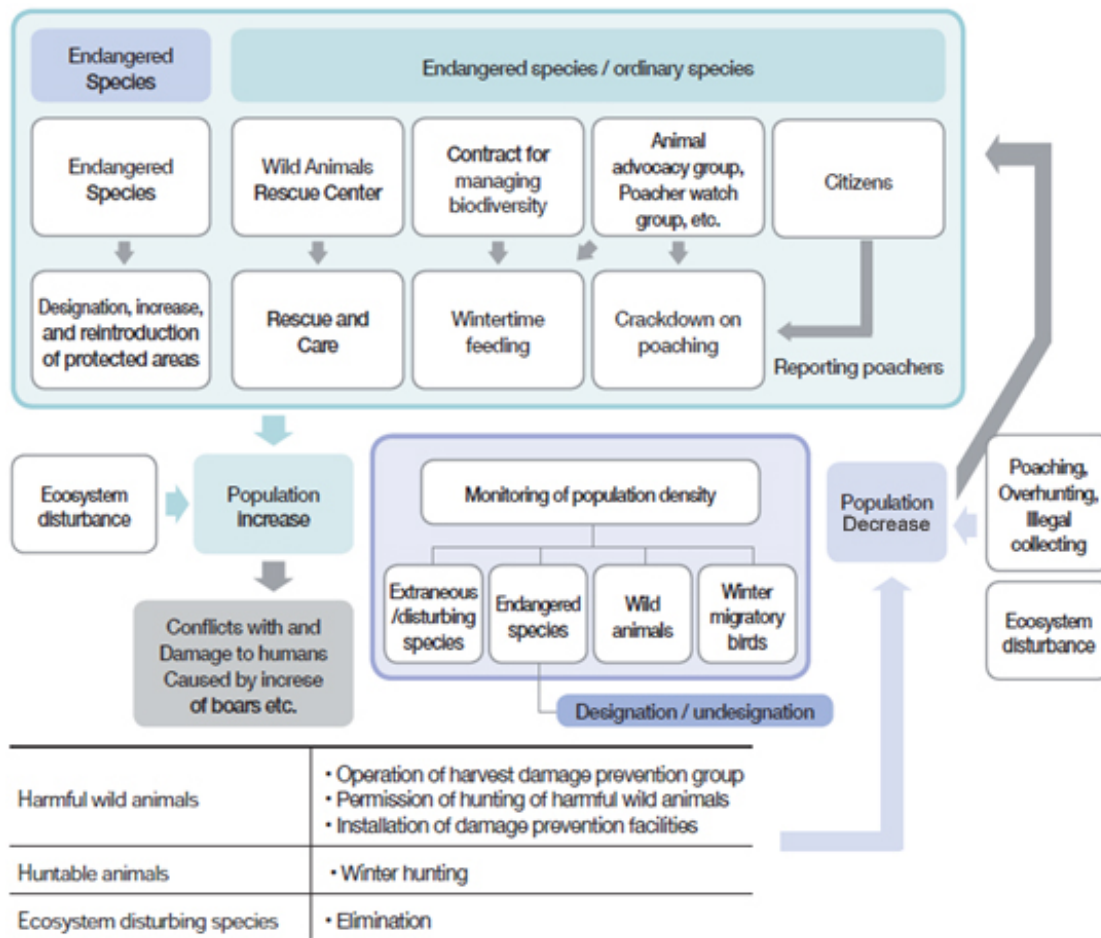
Endangered Species

Endangered species / ordinary species

Endangered Species

Wild Animals Rescue Center

Contract for managing biodiversity

Animal advocacy group, Poacher watch group, etc.

Citizens

Designation, increase, and reintroduction of protected areas

Rescue and Care

Wintertime feeding

Crackdown on poaching

Reporting poachers

Ecosystem disturbance

Population Increase

Monitoring of population density

Extraneous /disturbing species

Endangered species

Wild animals

Winter migratory birds

Designation / undesignation

Population Decrease

Poaching, Overhunting, Illegal collecting

Ecosystem disturbance

Conflicts with and Damage to humans Caused by increse of boars etc.

| Harmful wild animals | • Operation of harvest damage prevention group<br>• Permission of hunting of harmful wild animals<br>• Installation of damage prevention facilities |
|---|---|
| Huntable animals | • Winter hunting |
| Ecosystem disturbing species | • Elimination |